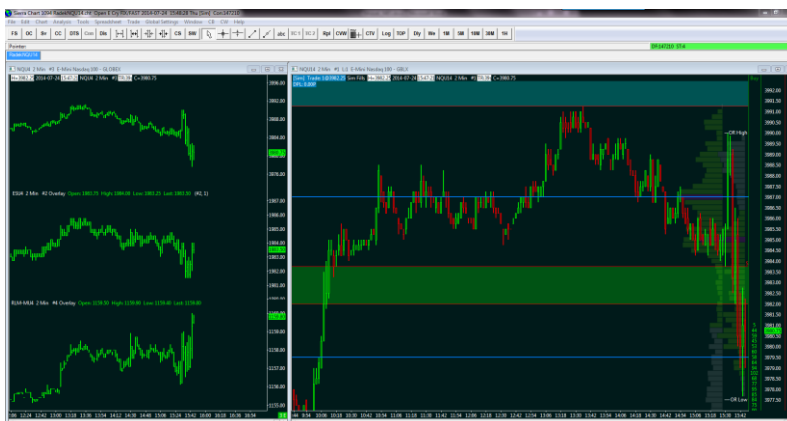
Sierra Chart

File Edit Chart Analysis Trade Spreadsheet Trade Global Settings Window CB CW Help

FS OC Sv CC DTS Cws Dis CS BW abc Rpl CWW CTV Log TOP Dly Min 1M 5M 10M 30M 5S

Pointer

NQU14 2 Min #1 E-Mini Nasdaq 100 - GLOBEX

ESU4 2 Min #2 Overlay Open 1983.75 High 1984.00 Low 1983.25 Last 1983.50

RUM-MU4 2 Min #4 Overlay Open 1139.90 High 1139.90 Low 1139.80 Last 1139.80

NQU14 2 Min #1 E-Mini Nasdaq 100 - GBLX

OR High

OR Low

3992.00
3991.50
3991.00
3990.50
3990.00
3989.50
3989.00
3988.50
3988.00
3987.50
3987.00
3986.50
3986.00
3985.50
3985.00
3984.50
3984.00
3983.50
3983.00
3982.50
3982.00
3981.50
3981.00
3980.50
3980.00
3979.50
3979.00
3978.50
3978.00
3977.50